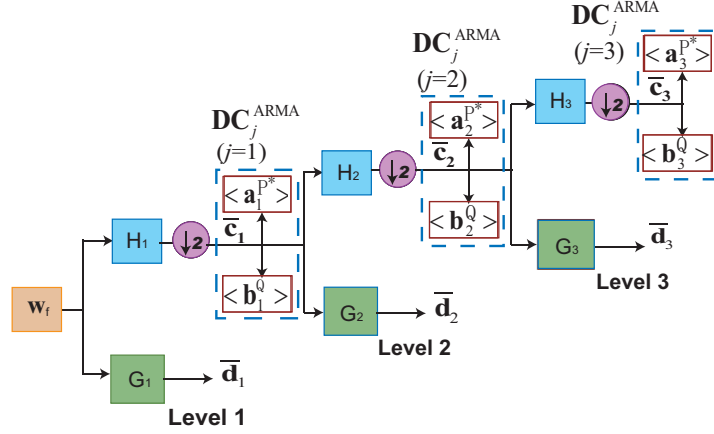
$\mathbf{DC}_j^{\text{ARMA}}$
($j$=3)
$< \mathbf{a}_3^{P^*} >$
$\overline{\mathbf{c}}_3$
$< \mathbf{b}_3^{Q} >$

$\mathbf{DC}_j^{\text{ARMA}}$
($j$=2)
$< \mathbf{a}_2^{P^*} >$
$\overline{\mathbf{c}}_2$
$< \mathbf{b}_2^{Q} >$

$\mathbf{DC}_j^{\text{ARMA}}$
($j$=1)
$< \mathbf{a}_1^{P^*} >$
$\overline{\mathbf{c}}_1$
$< \mathbf{b}_1^{Q} >$

$\mathbf{w}_f$
H$_1$
$\downarrow 2$
H$_2$
$\downarrow 2$
H$_3$
$\downarrow 2$
G$_1$
$\overline{\mathbf{d}}_1$
Level 1
G$_2$
$\overline{\mathbf{d}}_2$
Level 2
G$_3$
$\overline{\mathbf{d}}_3$
Level 3